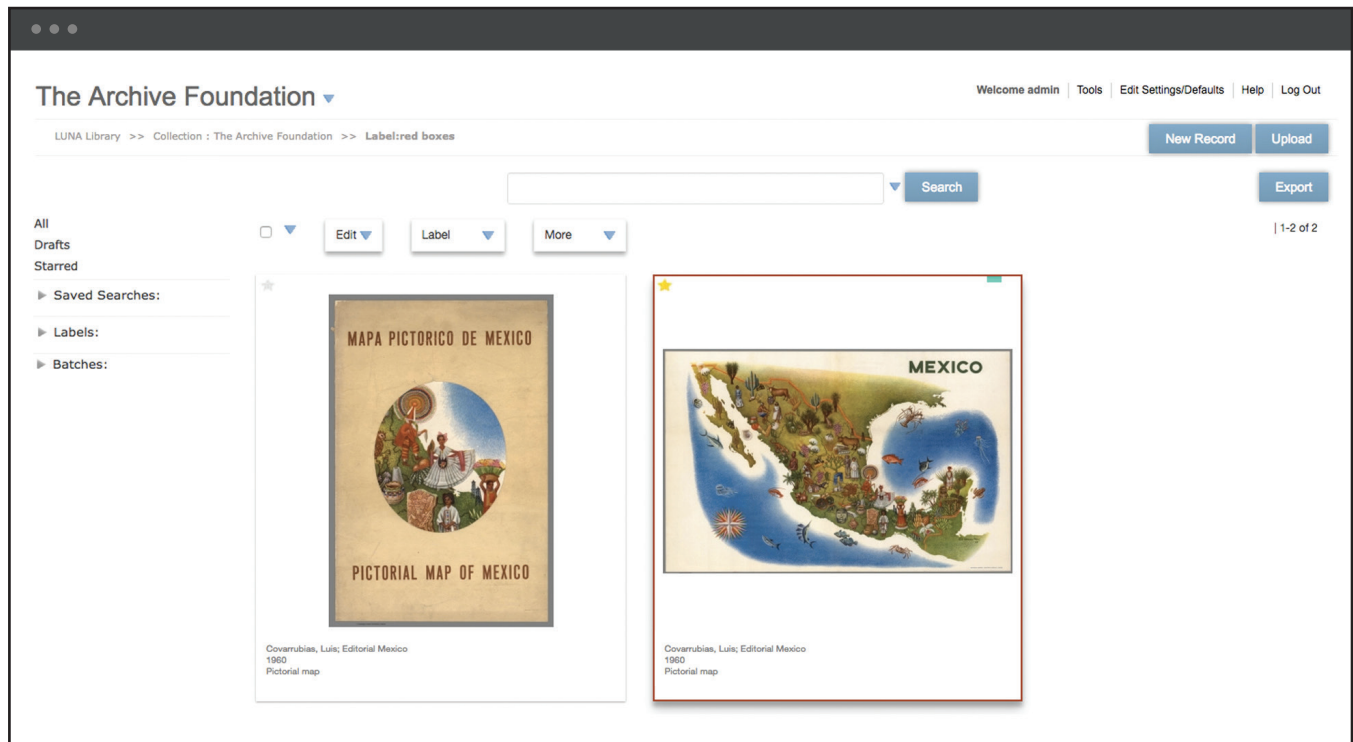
The Archive Foundation

Welcome admin | Tools | Edit Settings/Defaults | Help | Log Out

LUNA Library >> Collection : The Archive Foundation >> Label:red boxes

New Record

Upload

Search

Export

All
Drafts
Starred

Saved Searches:

Labels:

Batches:

Edit

Label

More

| 1-2 of 2

MAPA PICTORICO DE MEXICO

PICTORIAL MAP OF MEXICO

Covarrubias, Luis; Editorial Mexico
1960
Pictorial map

MEXICO

Covarrubias, Luis; Editorial Mexico
1960
Pictorial map